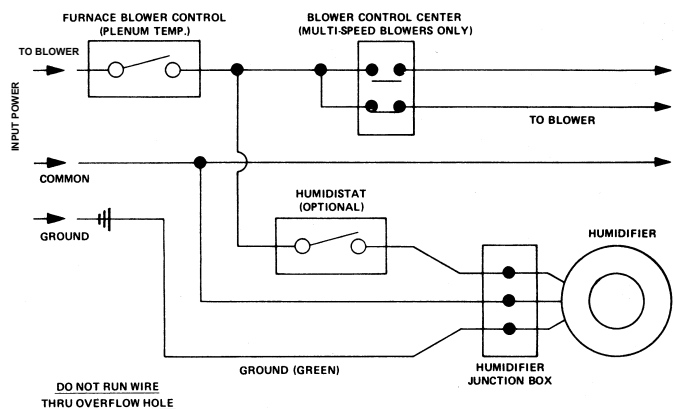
FURNACE BLOWER CONTROL
(PLENUM TEMP.)

BLOWER CONTROL CENTER
(MULTI-SPEED BLOWERS ONLY)

TO BLOWER

INPUT POWER

TO BLOWER

COMMON

HUMIDISTAT
(OPTIONAL)

HUMIDIFIER

GROUND

GROUND (GREEN)

HUMIDIFIER
JUNCTION BOX

DO NOT RUN WIRE
THRU OVERFLOW HOLE